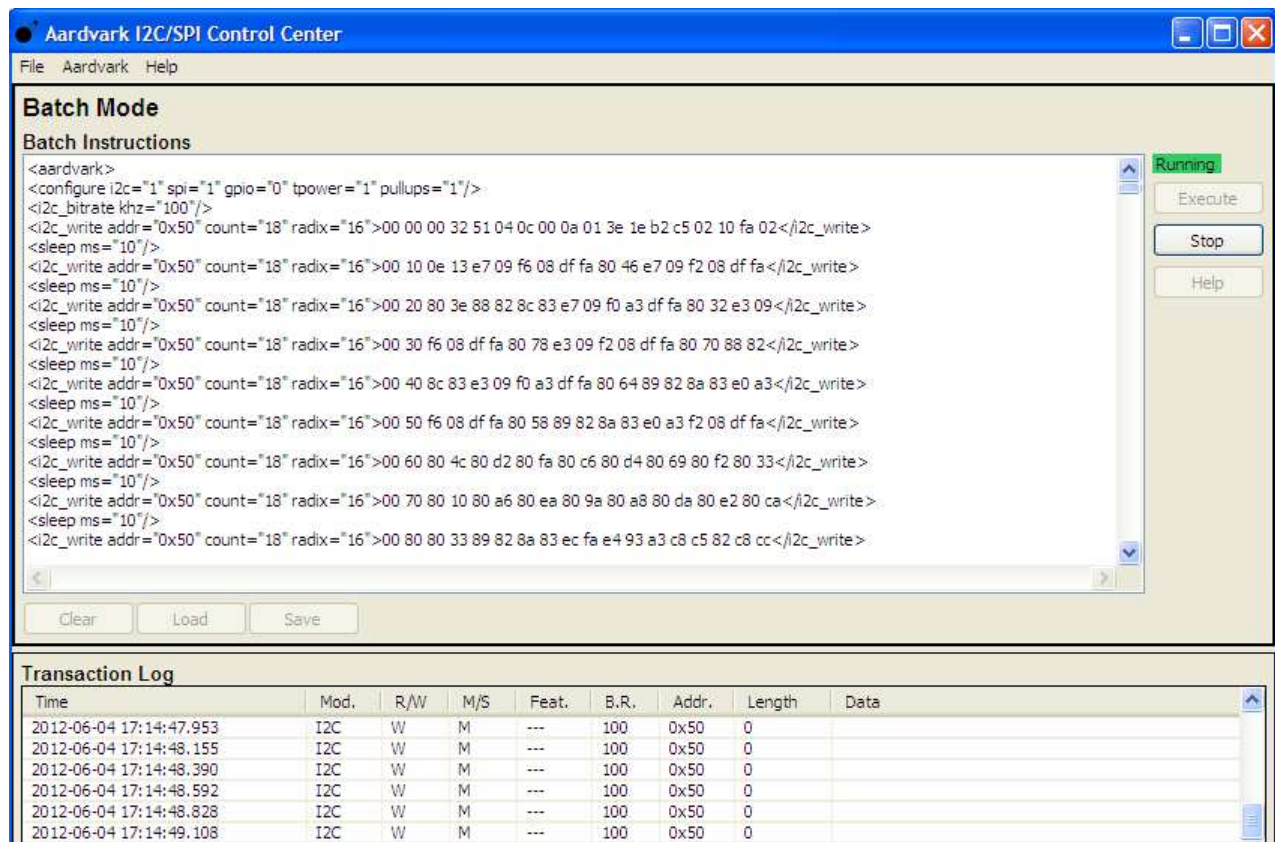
Aardvark I2C/SPI Control Center

File Aardvark Help

Batch Mode

Batch Instructions

<aardvark>
<configure i2c="1" spi="1" gpio="0" tpower="1" pullups="1"/>
<i2c_bitrate khz="100"/>
<i2c_write addr="0x50" count="18" radix="16">00 00 00 32 51 04 0c 00 0a 01 3e 1e b2 c5 02 10 fa 02</i2c_write>
<sleep ms="10"/>
<i2c_write addr="0x50" count="18" radix="16">00 10 0e 13 e7 09 f6 08 df fa 80 46 e7 09 f2 08 df fa</i2c_write>
<sleep ms="10"/>
<i2c_write addr="0x50" count="18" radix="16">00 20 80 3e 88 82 8c 83 e7 09 f0 a3 df fa 80 32 e3 09</i2c_write>
<sleep ms="10"/>
<i2c_write addr="0x50" count="18" radix="16">00 30 f6 08 df fa 80 78 e3 09 f2 08 df fa 80 70 88 82</i2c_write>
<sleep ms="10"/>
<i2c_write addr="0x50" count="18" radix="16">00 40 8c 83 e3 09 f0 a3 df fa 80 64 89 82 8a 83 e0 a3</i2c_write>
<sleep ms="10"/>
<i2c_write addr="0x50" count="18" radix="16">00 50 f6 08 df fa 80 58 89 82 8a 83 e0 a3 f2 08 df fa</i2c_write>
<sleep ms="10"/>
<i2c_write addr="0x50" count="18" radix="16">00 60 80 4c 80 d2 80 fa 80 c6 80 d4 80 69 80 f2 80 33</i2c_write>
<sleep ms="10"/>
<i2c_write addr="0x50" count="18" radix="16">00 70 80 10 80 a6 80 ea 80 9a 80 a8 80 da 80 e2 80 ca</i2c_write>
<sleep ms="10"/>
<i2c_write addr="0x50" count="18" radix="16">00 80 80 33 89 82 8a 83 ec fa e4 93 a3 c8 c5 82 c8 cc</i2c_write>

Running

Execute

Stop

Help

Clear Load Save

Transaction Log

| Time | Mod. | R/W | M/S | Feat. | B.R. | Addr. | Length | Data |
|---|---|---|---|---|---|---|---|---|
| 2012-06-04 17:14:47.953 | I2C | W | M | --- | 100 | 0x50 | 0 | |
| 2012-06-04 17:14:48.155 | I2C | W | M | --- | 100 | 0x50 | 0 | |
| 2012-06-04 17:14:48.390 | I2C | W | M | --- | 100 | 0x50 | 0 | |
| 2012-06-04 17:14:48.592 | I2C | W | M | --- | 100 | 0x50 | 0 | |
| 2012-06-04 17:14:48.828 | I2C | W | M | --- | 100 | 0x50 | 0 | |
| 2012-06-04 17:14:49.108 | I2C | W | M | --- | 100 | 0x50 | 0 | |